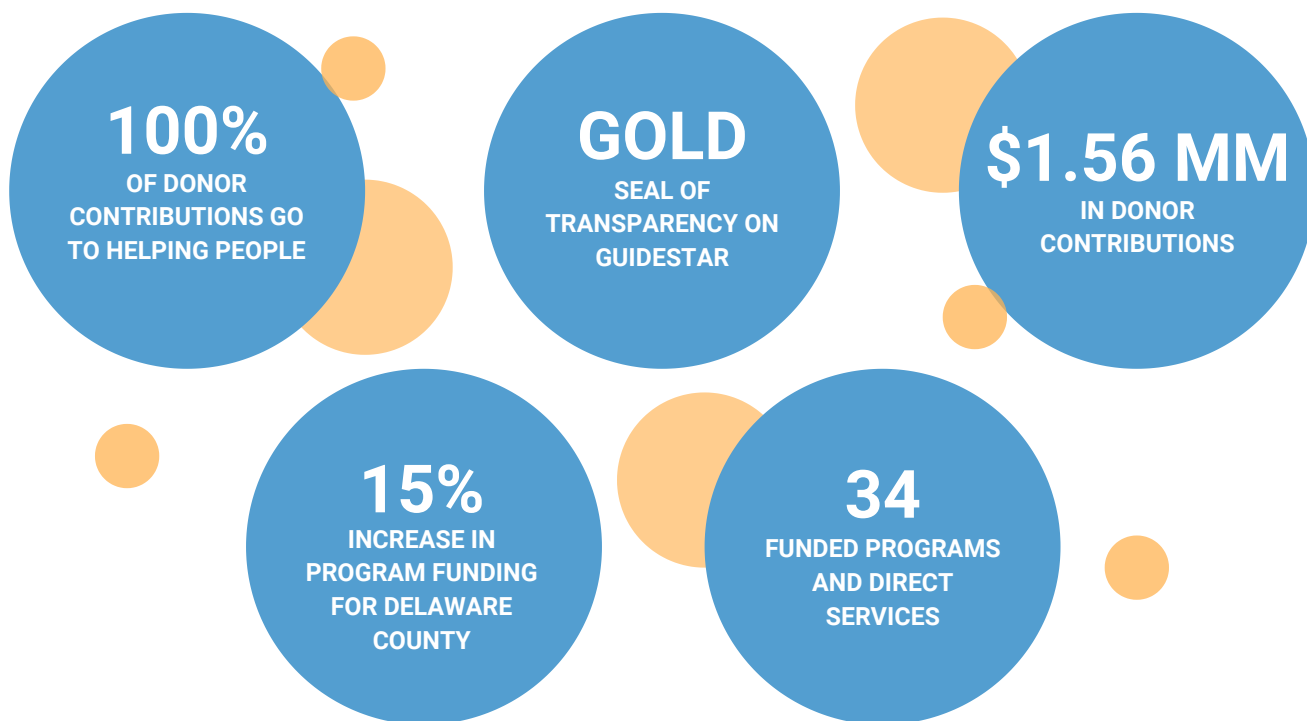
100%
OF DONOR CONTRIBUTIONS GO TO HELPING PEOPLE

GOLD
SEAL OF TRANSPARENCY ON GUIDESTAR

$1.56 MM
IN DONOR CONTRIBUTIONS

15%
INCREASE IN PROGRAM FUNDING FOR DELAWARE COUNTY

34
FUNDED PROGRAMS AND DIRECT SERVICES